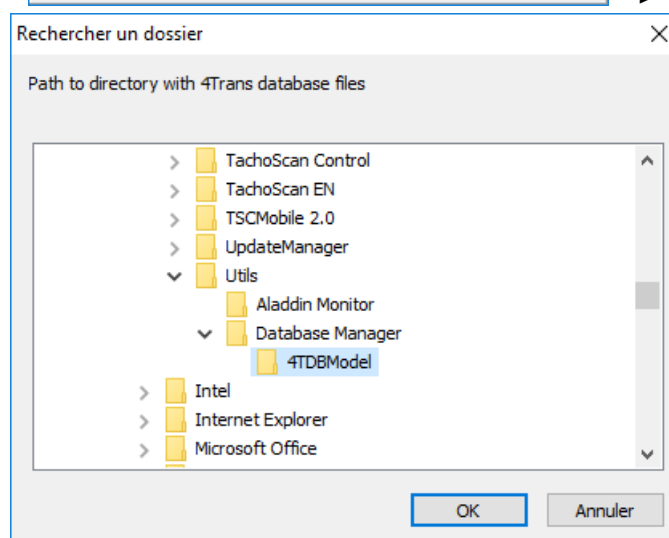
Rechercher un dossier

Path to directory with 4Trans database files

TachoScan Control
TachoScan EN
TSCMobile 2.0
UpdateManager
Utils
Aladdin Monitor
Database Manager
4TDBModel
Intel
Internet Explorer
Microsoft Office

OK
Annuler